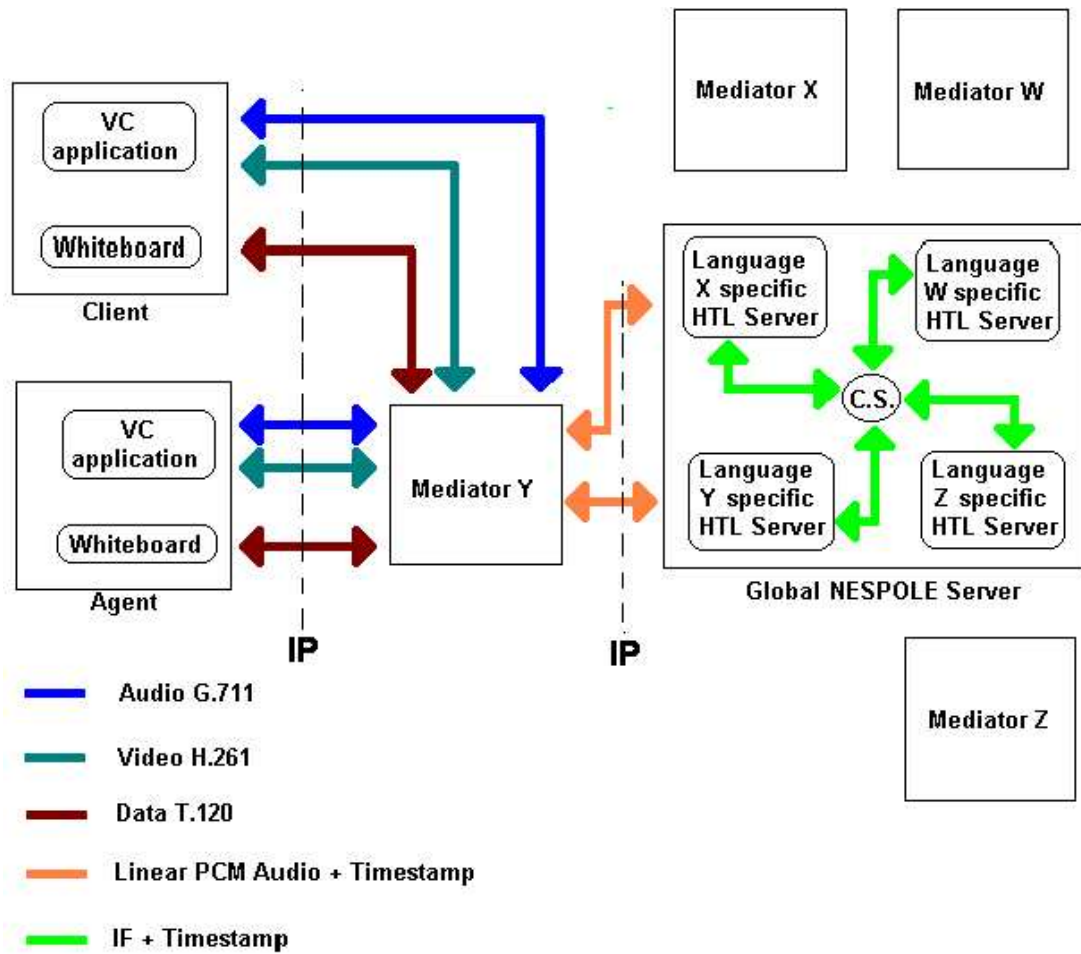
Mediator X

Mediator W

VC application

Whiteboard

Client

Language X specific HTL Server

Language W specific HTL Server

C.S.

Language Y specific HTL Server

Language Z specific HTL Server

Global NESPOLE Server

VC application

Whiteboard

Agent

Mediator Y

IP

IP

Mediator Z

Audio G.711

Video H.261

Data T.120

Linear PCM Audio + Timestamp

IF + Timestamp